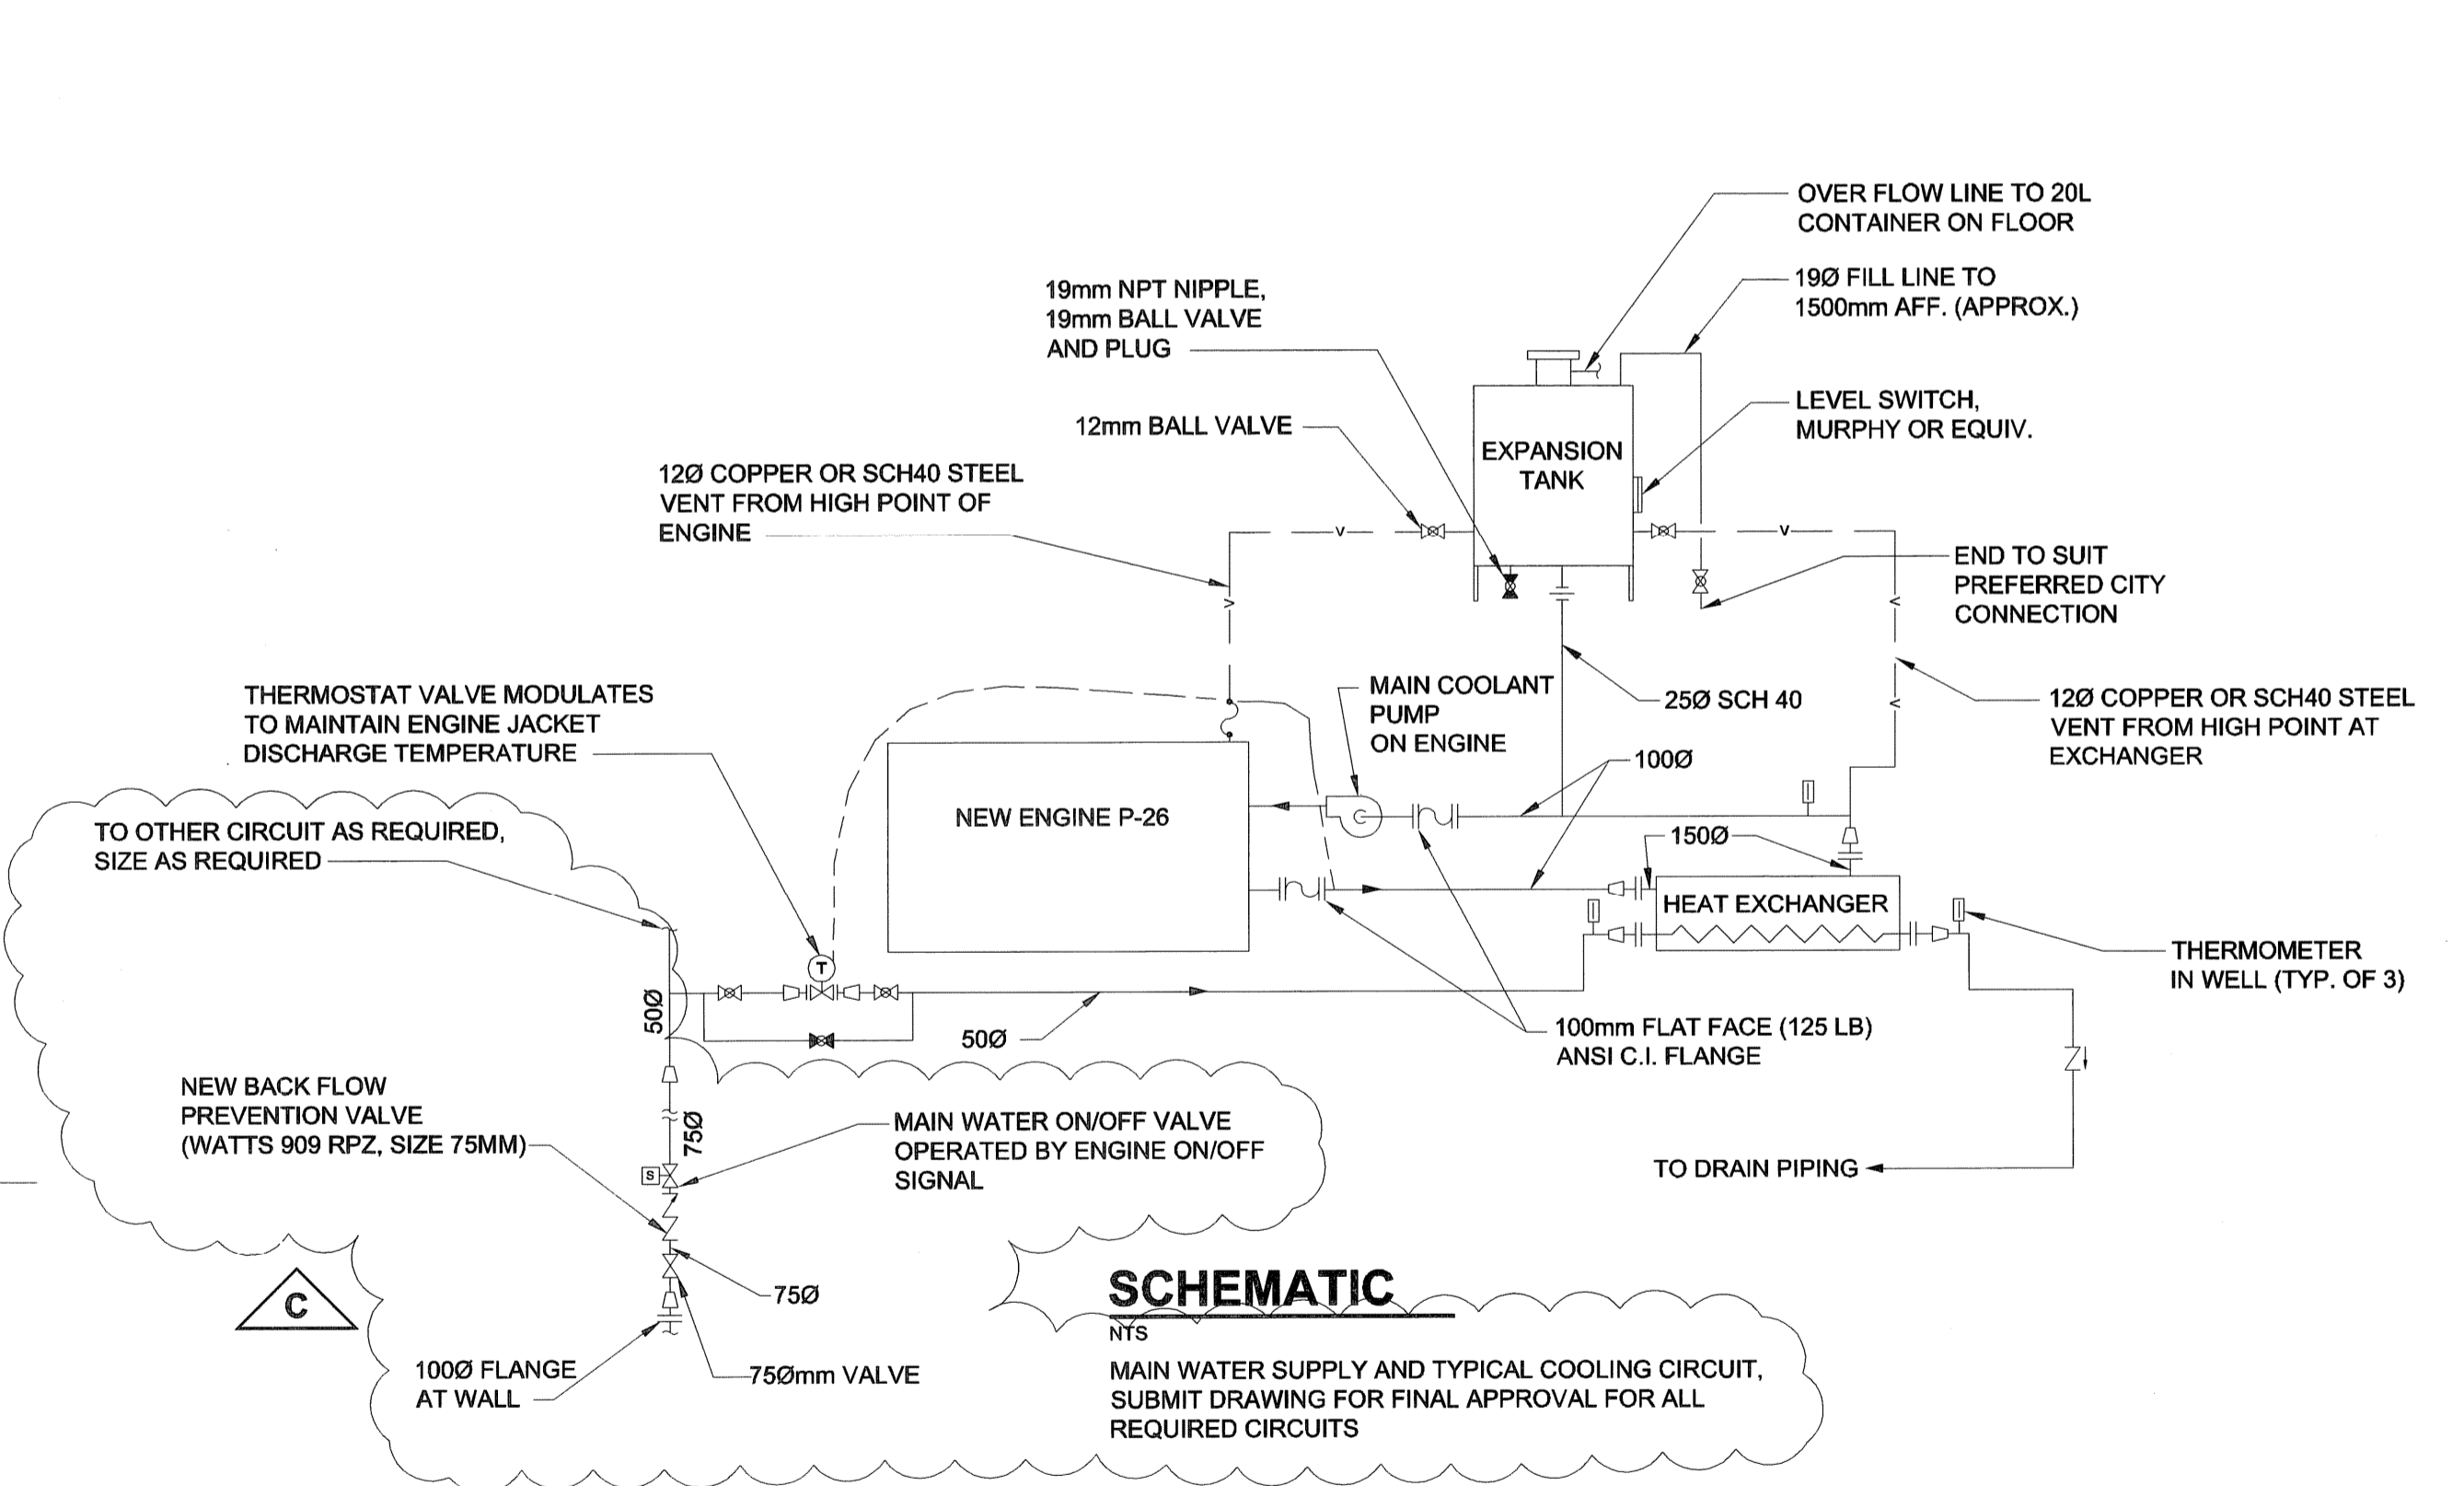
OVER FLOW LINE TO 20L CONTAINER ON FLOOR

19Ø FILL LINE TO 1500mm AFF. (APPROX.)

19mm NPT NIPPLE, 19mm BALL VALVE AND PLUG

LEVEL SWITCH, MURPHY OR EQUIV.

12mm BALL VALVE

EXPANSION TANK

12Ø COPPER OR SCH40 STEEL VENT FROM HIGH POINT OF ENGINE

END TO SUIT PREFERRED CITY CONNECTION

THERMOSTAT VALVE MODULATES TO MAINTAIN ENGINE JACKET DISCHARGE TEMPERATURE

MAIN COOLANT PUMP ON ENGINE

25Ø SCH 40

12Ø COPPER OR SCH40 STEEL VENT FROM HIGH POINT AT EXCHANGER

100Ø

NEW ENGINE P-26

TO OTHER CIRCUIT AS REQUIRED, SIZE AS REQUIRED

150Ø

HEAT EXCHANGER

T

THERMOMETER IN WELL (TYP. OF 3)

50Ø

50Ø

100mm FLAT FACE (125 LB) ANSI C.I. FLANGE

NEW BACK FLOW PREVENTION VALVE (WATTS 909 RPZ, SIZE 75MM)

75Ø

MAIN WATER ON/OFF VALVE OPERATED BY ENGINE ON/OFF SIGNAL

S

TO DRAIN PIPING

C

75Ø

SCHEMATIC
NTS

100Ø FLANGE AT WALL

75Ømm VALVE

MAIN WATER SUPPLY AND TYPICAL COOLING CIRCUIT, SUBMIT DRAWING FOR FINAL APPROVAL FOR ALL REQUIRED CIRCUITS